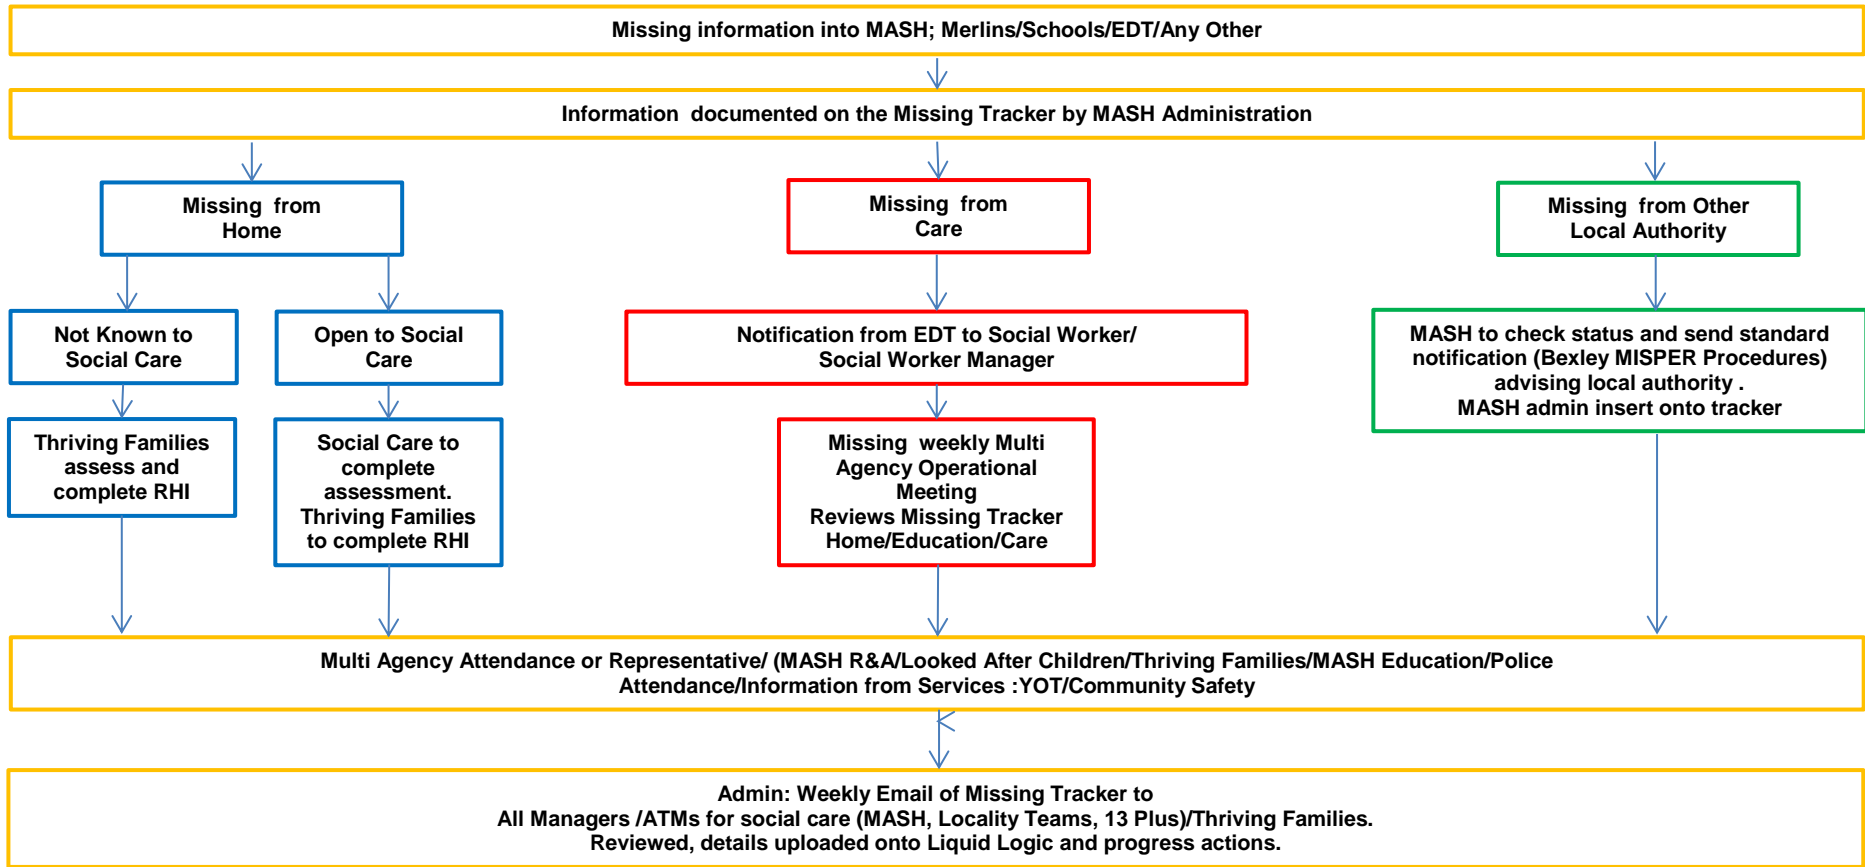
Missing information into MASH; Merlins/Schools/EDT/Any Other

Information documented on the Missing Tracker by MASH Administration

Missing from Home

Not Known to Social Care

Thriving Families assess and complete RHI

Open to Social Care

Social Care to complete assessment. Thriving Families to complete RHI

Missing from Care

Notification from EDT to Social Worker/ Social Worker Manager

Missing weekly Multi Agency Operational Meeting Reviews Missing Tracker Home/Education/Care

Missing from Other Local Authority

MASH to check status and send standard notification (Bexley MISPER Procedures) advising local authority . MASH admin insert onto tracker

Multi Agency Attendance or Representative/ (MASH R&A/Looked After Children/Thriving Families/MASH Education/Police Attendance/Information from Services :YOT/Community Safety

Admin: Weekly Email of Missing Tracker to All Managers /ATMs for social care (MASH, Locality Teams, 13 Plus)/Thriving Families. Reviewed, details uploaded onto Liquid Logic and progress actions.